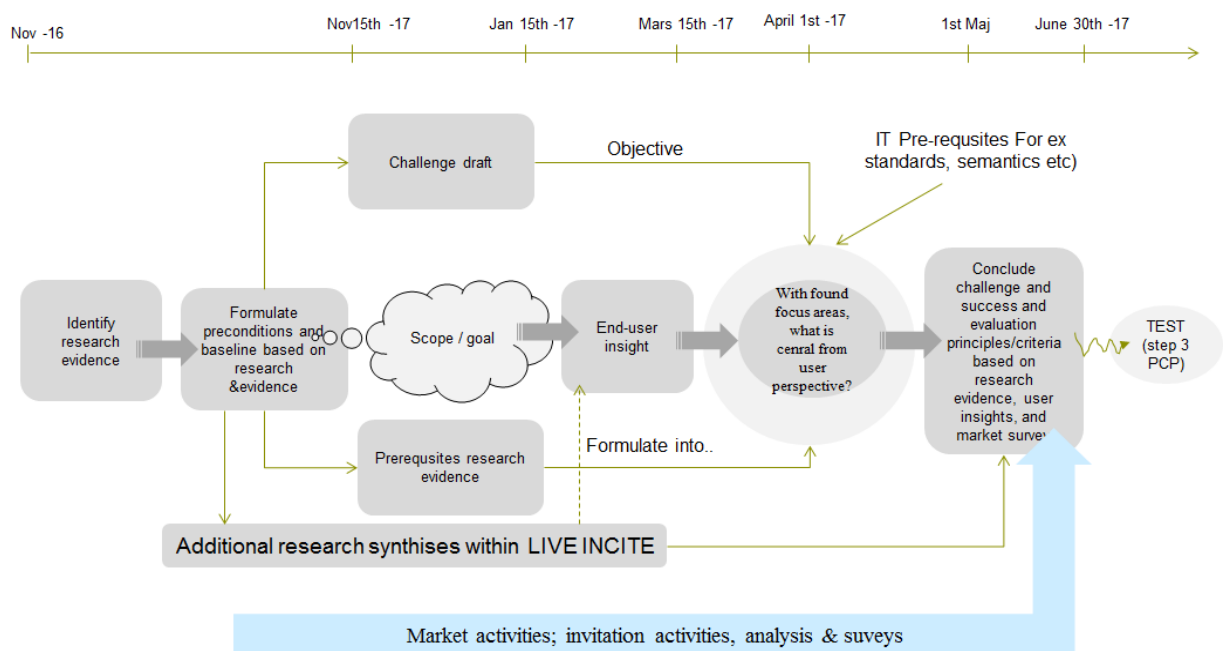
Nov -16

Nov15th -17

Jan 15th -17

Mars 15th -17

April 1st -17

1st Maj

June 30th -17

Challenge draft

Objective

IT Pre-requsites For ex standards, semantics etc)

Identify research evidence

Formulate preconditions and baseline based on research &evidence

Scope / goal

End-user insight

With found focus areas, what is cenral from user perspective?

Conclude challenge and success and evaluation principles/criteria based on research evidence, user insights, and market survey

TEST (step 3 PCP)

Prerequsites research evidence

Formulate into..

Additional research synthises within LIVE INCITE

Market activities; invitation activities, analysis & suveys